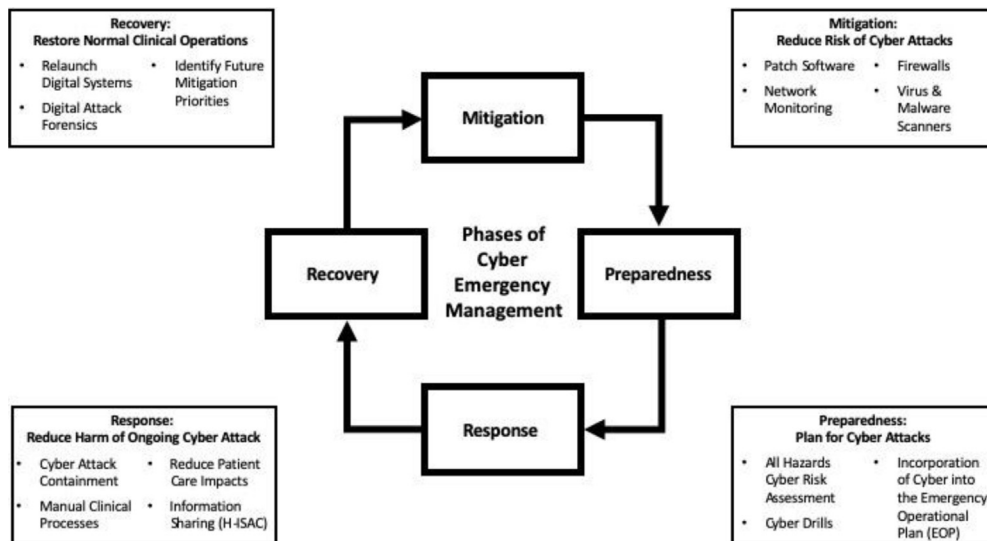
Recovery:
Restore Normal Clinical Operations

- Relaunch Digital Systems
- Digital Attack Forensics
- Identify Future Mitigation Priorities

Mitigation:
Reduce Risk of Cyber Attacks

- Patch Software
- Network Monitoring
- Firewalls
- Virus & Malware Scanners

Mitigation

Recovery

Phases of Cyber Emergency Management

Preparedness

Response

Response:
Reduce Harm of Ongoing Cyber Attack

- Cyber Attack Containment
- Manual Clinical Processes
- Reduce Patient Care Impacts
- Information Sharing (H-ISAC)

Preparedness:
Plan for Cyber Attacks

- All Hazards Cyber Risk Assessment
- Cyber Drills
- Incorporation of Cyber into the Emergency Operational Plan (EOP)